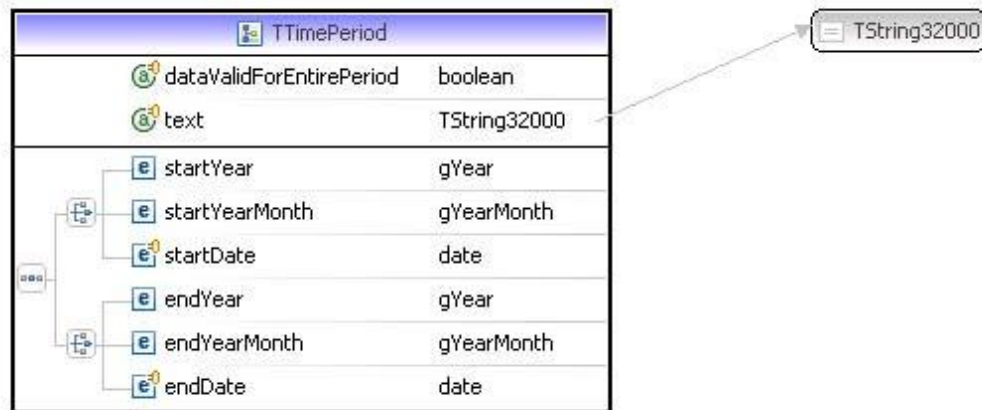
TTimePeriod

| | |
|---|---|
| dataValidForEntirePeriod | boolean |
| text | TString32000 |
| startYear | gYear |
| startYearMonth | gYearMonth |
| startDate | date |
| endYear | gYear |
| endYearMonth | gYearMonth |
| endDate | date |

TString32000